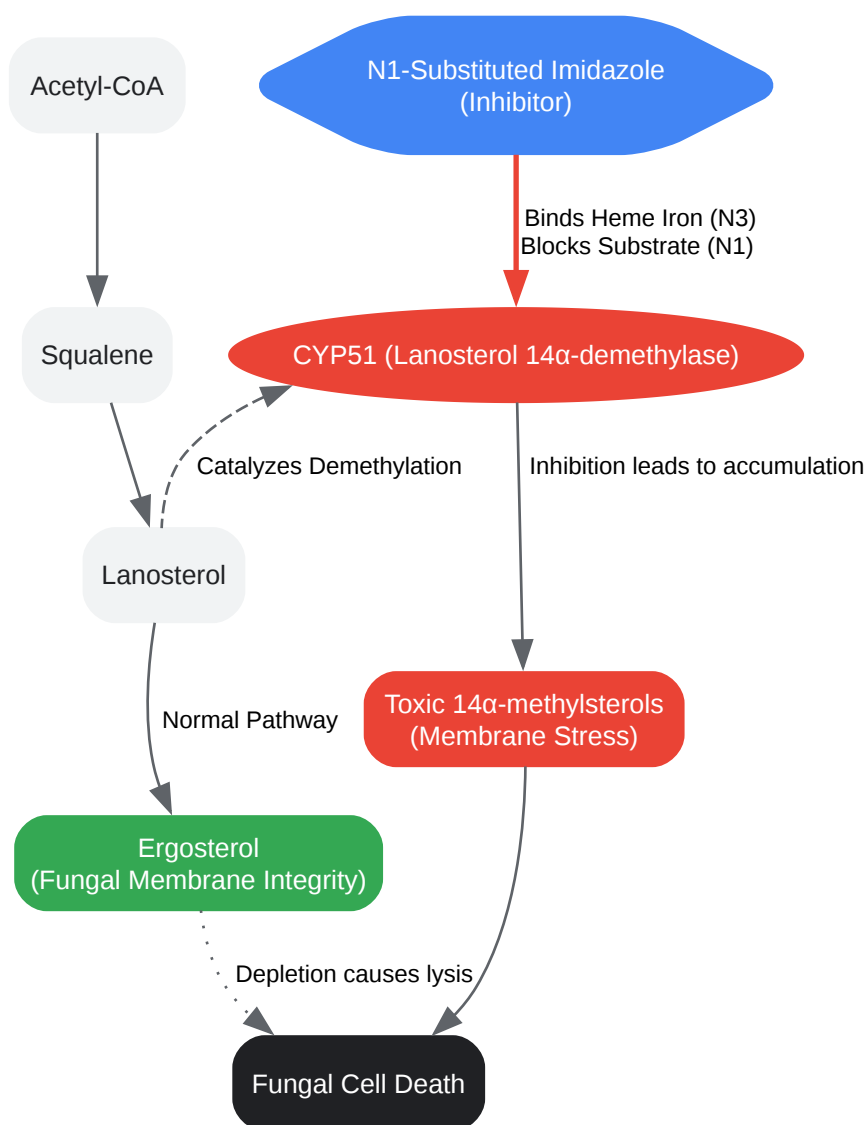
Acetyl-CoA

N1-Substituted Imidazole
(Inhibitor)

Binds Heme Iron (N3)
Blocks Substrate (N1)

Squalene

CYP51 (Lanosterol 14α-demethylase)

Catalyzes Demethylation

Inhibition leads to accumulation

Lanosterol

Normal Pathway

Toxic 14α-methylsterols
(Membrane Stress)

Ergosterol
(Fungal Membrane Integrity)

Depletion causes lysis

Fungal Cell Death